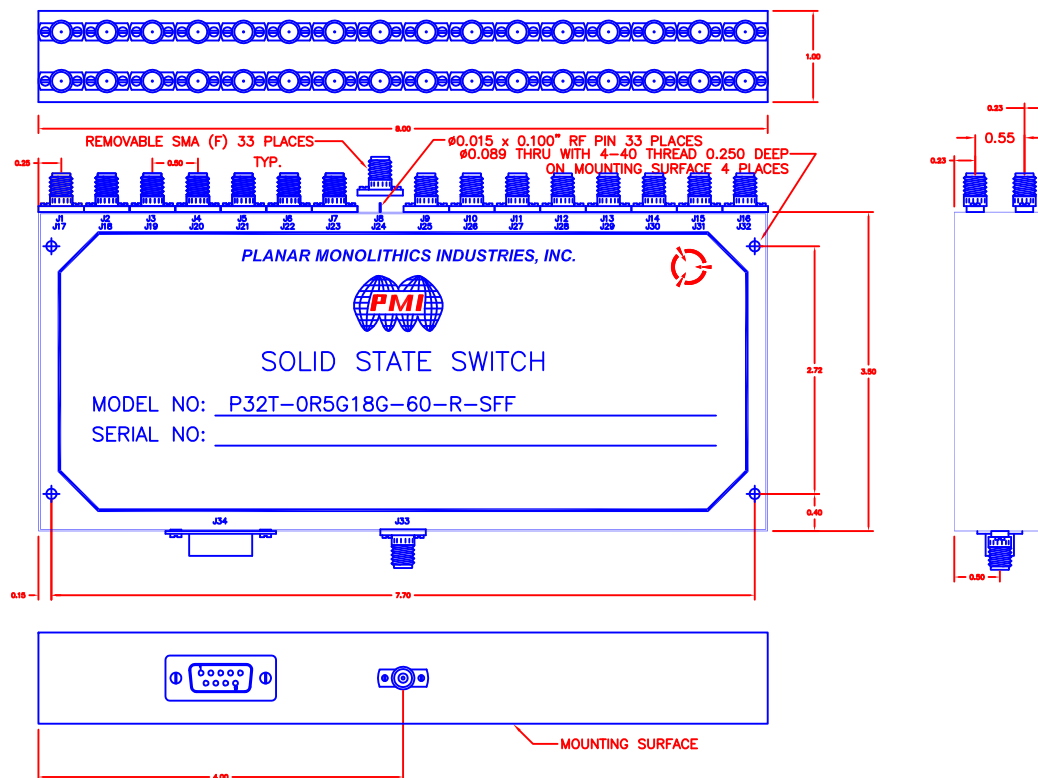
1.00

8.00

REMOVABLE SMA (F) 33 PLACES
TYP.

ø0.015 x 0.100" RF PIN 33 PLACES
ø0.089 THRU WITH 4-40 THREAD 0.250 DEEP
ON MOUNTING SURFACE 4 PLACES

0.25
0.50

J1 J17
J2 J18
J3 J19
J4 J20
J5 J21
J6 J22
J7 J23
J8 J24
J9 J25
J10 J26
J11 J27
J12 J28
J13 J29
J14 J30
J15 J31
J16 J32

PLANAR MONOLITHICS INDUSTRIES, INC.

PMI

SOLID STATE SWITCH

MODEL NO: P32T-0R5G18G-60-R-SFF
SERIAL NO:

2.72
3.50
0.40

J34
J33

0.15
7.70

0.23
0.55
0.23
0.50

MOUNTING SURFACE

4.00